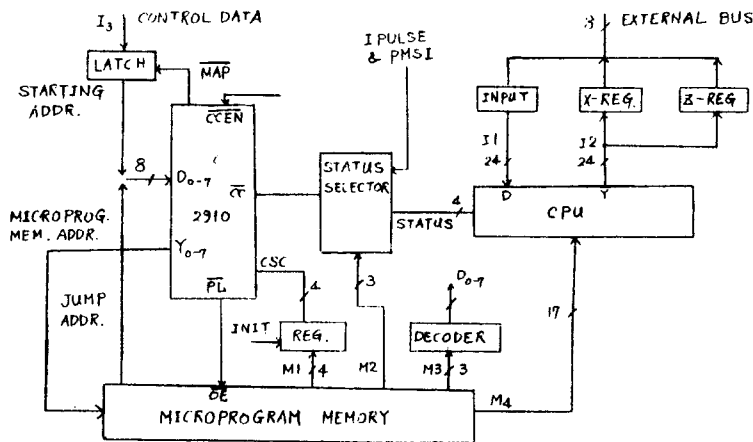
$I_3$ CONTROL DATA

LATCH

$\overline{MAP}$

STARTING ADDR.

$\overline{CCEN}$

8

$D_{0-7}$

$\overline{CI}$

2910

MICROPROG. MEM. ADDR.

$Y_{0-7}$

JUMP ADDR.

$\overline{PL}$

CSC

4

I PULSE & PMSI

STATUS SELECTOR

3

STATUS

4

8

EXTERNAL BUS

INPUT

X-REG.

Z-REG

I1

24

I2

24

D

Y

CPU

$D_{0-7}$

DECODER

17

INIT

REG.

M1

4

M2

M3

3

$\overline{OE}$

MICROPROGRAM MEMORY

$M_4$